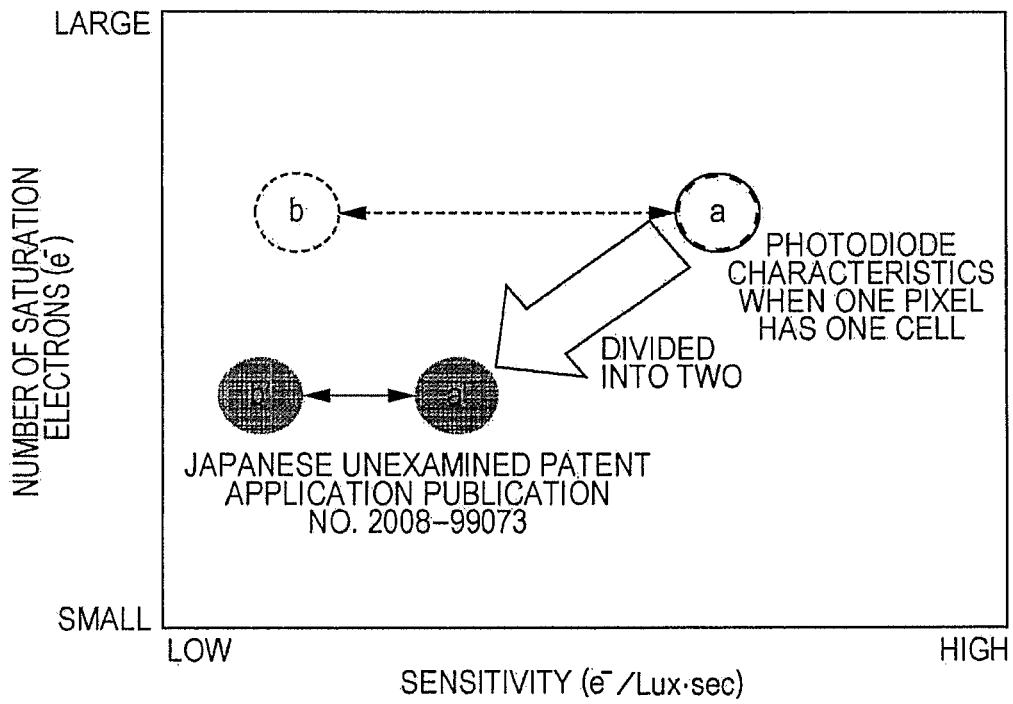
LARGE

NUMBER OF SATURATION ELECTRONS ($e^-$)

b

a

PHOTODIODE CHARACTERISTICS WHEN ONE PIXEL HAS ONE CELL

DIVIDED INTO TWO

b'

a'

JAPANESE UNEXAMINED PATENT APPLICATION PUBLICATION NO. 2008-99073

SMALL

LOW

HIGH

SENSITIVITY ($e^-$/Lux·sec)